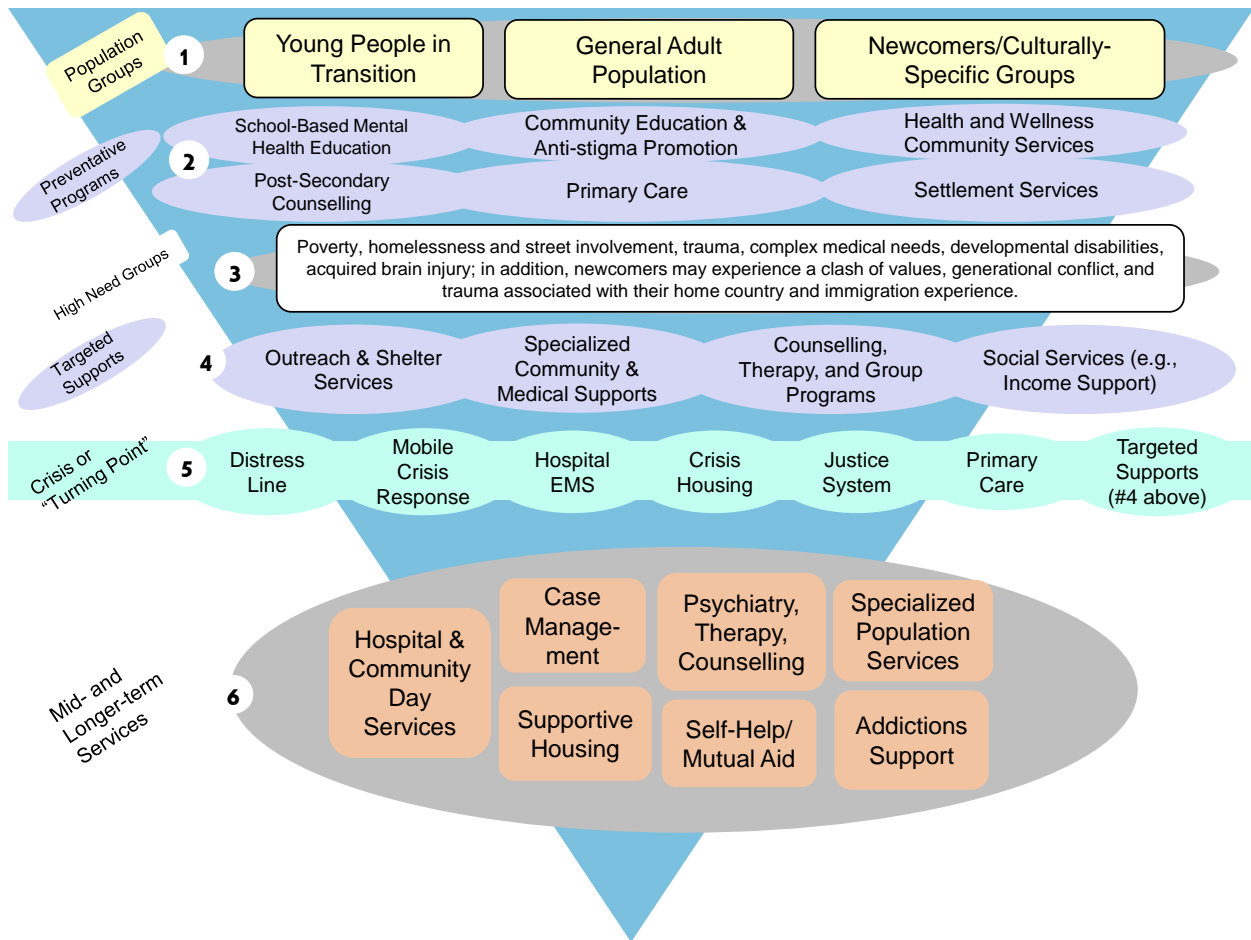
Population Groups

1

Young People in Transition

General Adult Population

Newcomers/Culturally-Specific Groups

Preventative Programs

2

School-Based Mental Health Education

Community Education & Anti-stigma Promotion

Health and Wellness Community Services

Post-Secondary Counselling

Primary Care

Settlement Services

High Need Groups

3

Poverty, homelessness and street involvement, trauma, complex medical needs, developmental disabilities, acquired brain injury; in addition, newcomers may experience a clash of values, generational conflict, and trauma associated with their home country and immigration experience.

Targeted Supports

4

Outreach & Shelter Services

Specialized Community & Medical Supports

Counselling, Therapy, and Group Programs

Social Services (e.g., Income Support)

Crisis or "Turning Point"

5

Distress Line

Mobile Crisis Response

Hospital EMS

Crisis Housing

Justice System

Primary Care

Targeted Supports (#4 above)

Mid- and Longer-term Services

6

Hospital & Community Day Services

Case Management

Psychiatry, Therapy, Counselling

Specialized Population Services

Supportive Housing

Self-Help/ Mutual Aid

Addictions Support